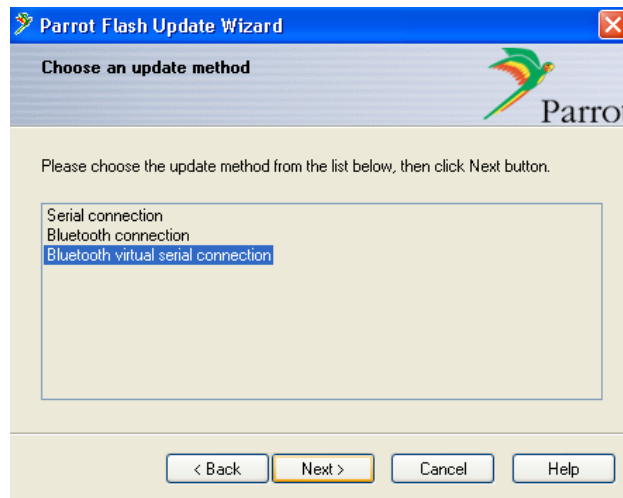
Parrot Flash Update Wizard

Choose an update method

Parro

Please choose the update method from the list below, then click Next button.

Serial connection
Bluetooth connection
Bluetooth virtual serial connection

< Back
Next >
Cancel
Help